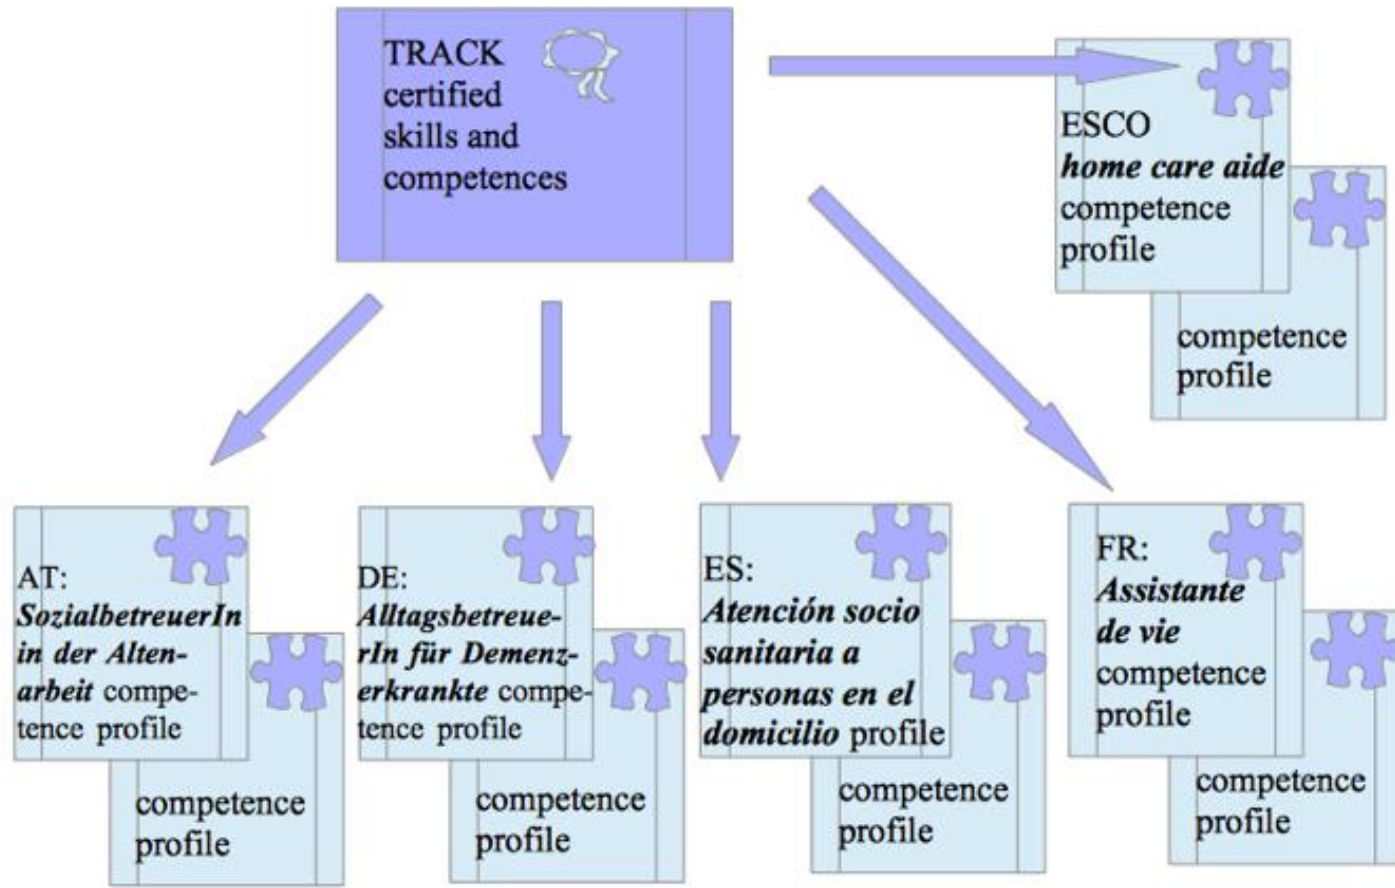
TRACK certified skills and competences

ESCO *home care aide* competence profile

competence profile

AT: *SozialbetreuerIn in der Altenarbeit* competence profile

competence profile

DE: *AlltagsbetreuerIn für Demenzerkrankte* competence profile

competence profile

ES: *Atención socio sanitaria a personas en el domicilio* profile

competence profile

FR: *Assistante de vie* competence profile

competence profile